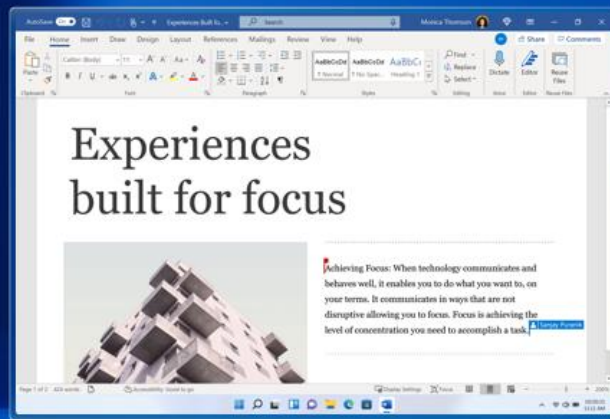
AutoSave On Experiences built fo... Search Monica Thomson

File Home Insert Draw Design Layout References Mailings Review View Help Share Comments

Paste Calibri (Body) 11 B I U AaBbCcDd ¶ Normal AaBbCcDd ¶ No Spac... AaBbCc Heading 1 Find Replace Select Dictate Editor Reuse Files

Clipboard Font Paragraph Styles Editing Voice Editor Reuse Files

Experiences built for focus

Achieving Focus: When technology communicates and behaves well, it enables you to do what you want to, on your terms. It communicates in ways that are not disruptive allowing you to focus. Focus is achieving the level of concentration you need to accomplish a task.

Sanjay Puranik

Page 1 of 2 424 words Accessibility: Good to go Display Settings Focus